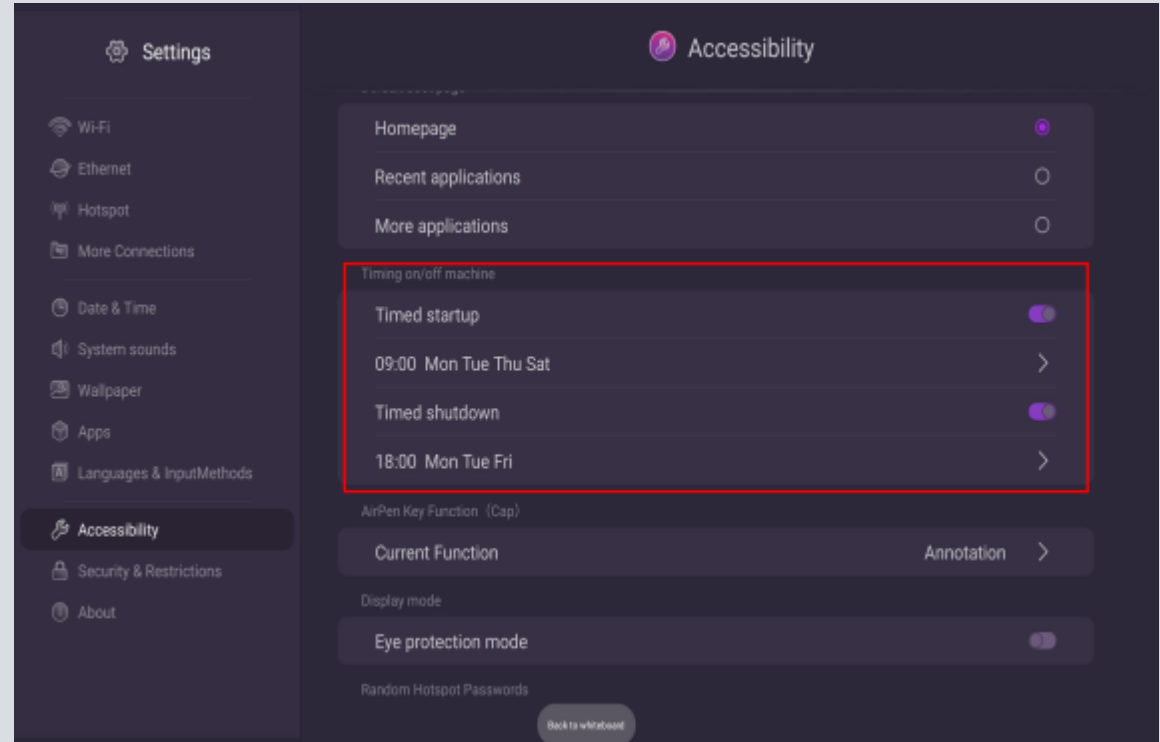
Settings

Wi-Fi
Ethernet
Hotspot
More Connections
Date & Time
System sounds
Wallpaper
Apps
Languages & InputMethods
Accessibility
Security & Restrictions
About

Accessibility

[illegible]

Homepage
Recent applications
More applications

Timing on/off machine
Timed startup
09:00 Mon Tue Thu Sat
Timed shutdown
18:00 Mon Tue Fri

AirPen Key Function（Cap）
Current Function
Annotation

Display mode
Eye protection mode

Random Hotspot Passwords

Back to whiteboard